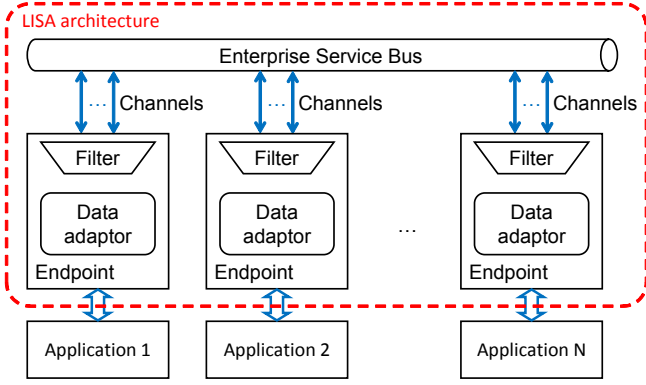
LISA architecture

Enterprise Service Bus

... Channels

... Channels

... Channels

Filter

Data adaptor

Endpoint

Filter

Data adaptor

Endpoint

...

Filter

Data adaptor

Endpoint

Application 1

Application 2

Application N